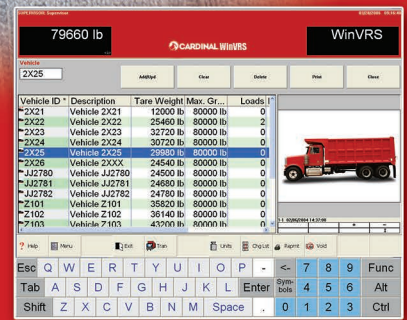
SUPERVISOR Supervisor

79660 lb

CARDINAL WinVRS

WinVRS

Vehicle

2X25

Add/Upd

Clear

Delete

Print

Close

| Vehicle ID | Description | Tare Weight | Max. Gr... | Loads |
|---|---|---|---|---|
| 2X21 | Vehicle 2X21 | 12000 lb | 80000 lb | 0 |
| 2X22 | Vehicle 2X22 | 25460 lb | 80000 lb | 2 |
| 2X23 | Vehicle 2X23 | 32720 lb | 80000 lb | 0 |
| 2X24 | Vehicle 2X24 | 30720 lb | 80000 lb | 0 |
| 2X25 | Vehicle 2X25 | 29980 lb | 80000 lb | 0 |
| 2X26 | Vehicle 2XXX | 24540 lb | 80000 lb | 0 |
| JJ2780 | Vehicle JJ2780 | 24500 lb | 80000 lb | 0 |
| JJ2781 | Vehicle JJ2781 | 24680 lb | 80000 lb | 0 |
| JJ2782 | Vehicle JJ2782 | 24780 lb | 80000 lb | 0 |
| Z101 | Vehicle Z101 | 35820 lb | 80000 lb | 0 |
| Z102 | Vehicle Z102 | 36140 lb | 80000 lb | 0 |
| Z103 | Vehicle Z103 | 43200 lb | 80000 lb | 0 |

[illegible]

Help Menu Exit Trail Units Chg Lst Reprint Void

Esc Q W E R T Y U I O P - <- 7 8 9 Func

Tab A S D F G H J K L Enter Symbols 4 5 6 Alt

Shift Z X C V B N M Space . 0 1 2 3 Ctrl